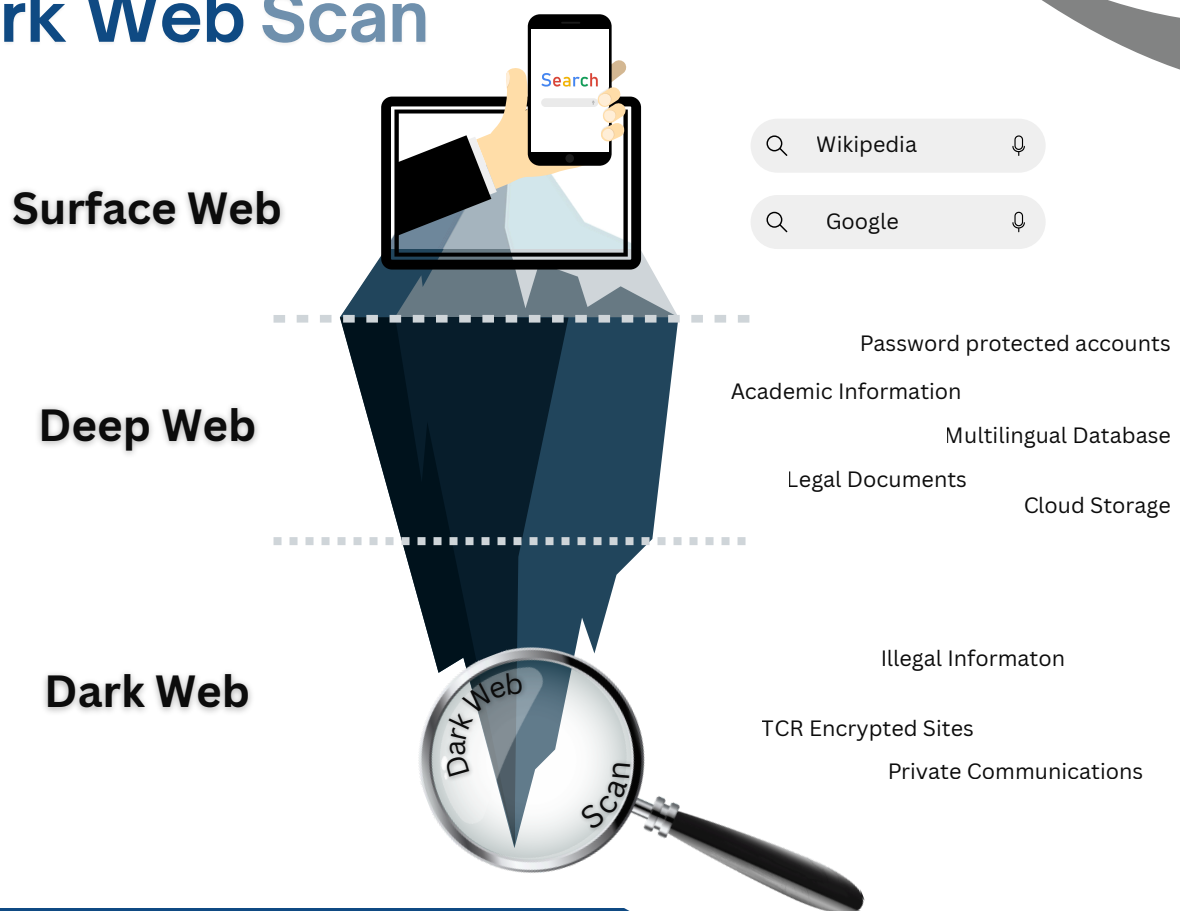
rk Web Scan

Search

Wikipedia

Google

Surface Web

Password protected accounts

Academic Information

Deep Web

Multilingual Database

Legal Documents

Cloud Storage

Illegal Informaton

Dark Web

TCR Encrypted Sites

Private Communications

Dark Web Scan